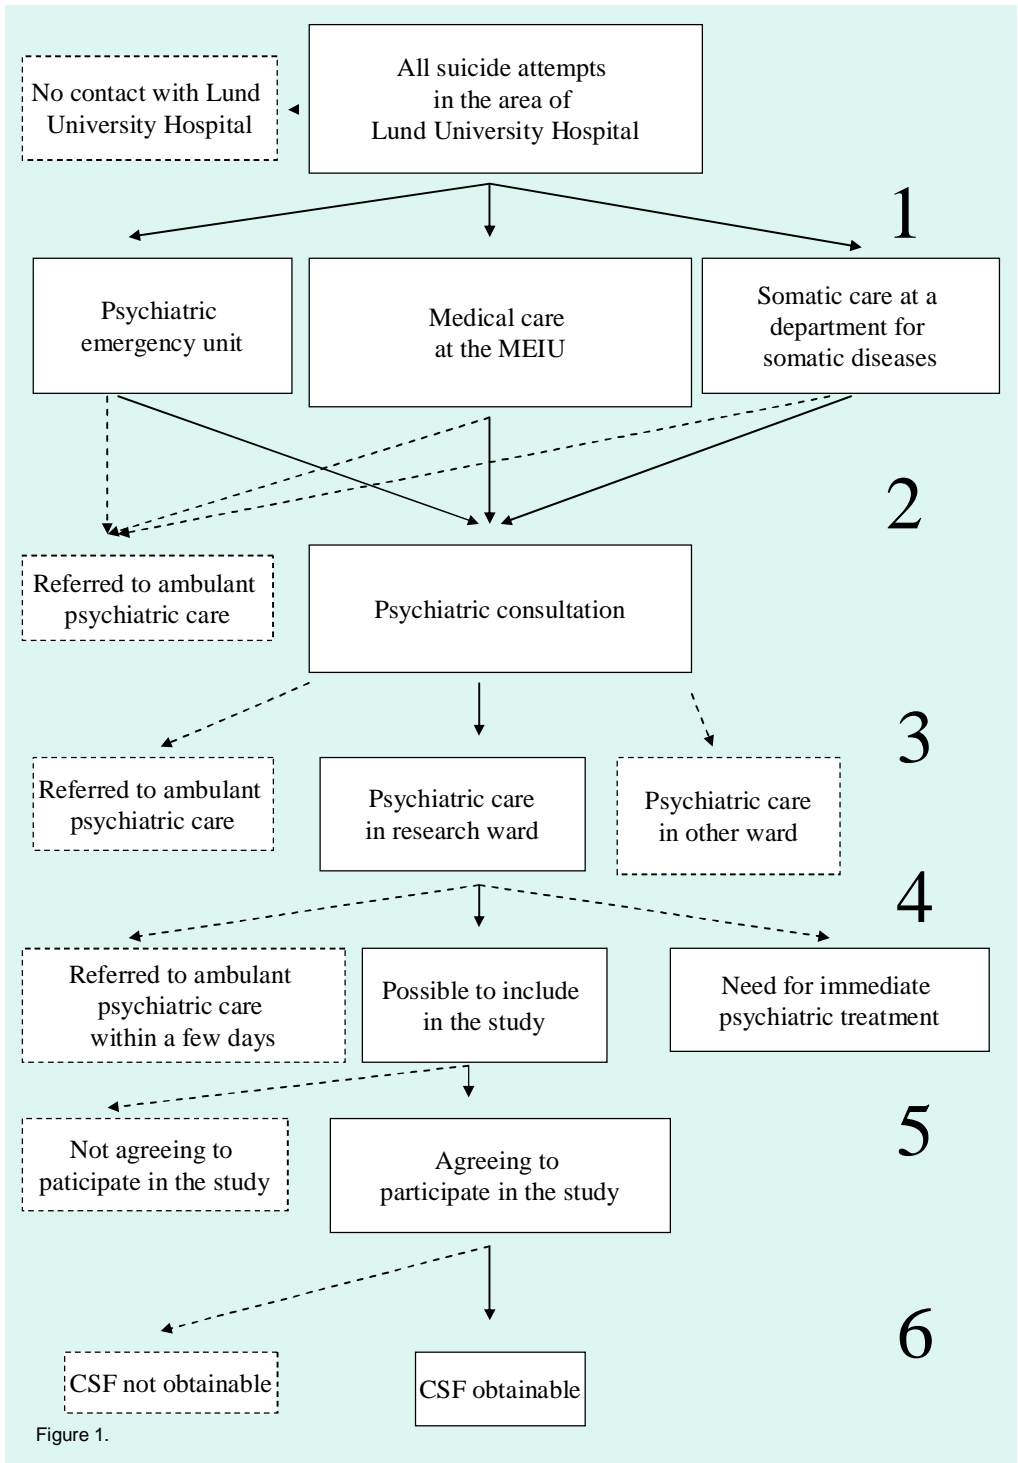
No contact with Lund University Hospital

All suicide attempts in the area of Lund University Hospital

1

Psychiatric emergency unit

Medical care at the MEIU

Somatic care at a department for somatic diseases

2

Referred to ambulant psychiatric care

Psychiatric consultation

3

Referred to ambulant psychiatric care

Psychiatric care in research ward

Psychiatric care in other ward

4

Referred to ambulant psychiatric care within a few days

Possible to include in the study

Need for immediate psychiatric treatment

5

Not agreeing to paticipate in the study

Agreeing to participate in the study

6

CSF not obtainable

CSF obtainable

Figure 1.